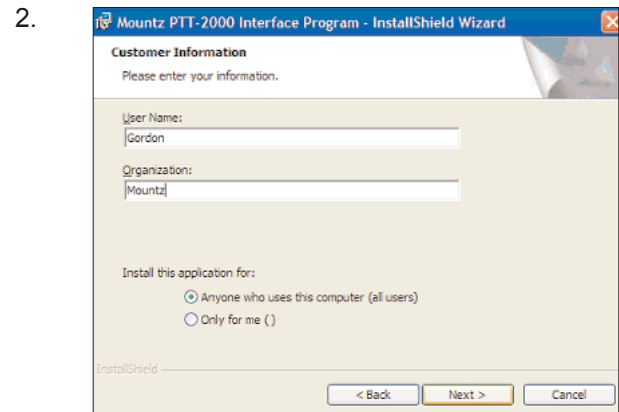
2.

Mountz PTT-2000 Interface Program - InstallShield Wizard

Customer Information

Please enter your information.

User Name:

Gordon

Organization:

Mountz

Install this application for:

Anyone who uses this computer (all users)

Only for me ()

InstallShield

< Back

Next >

Cancel